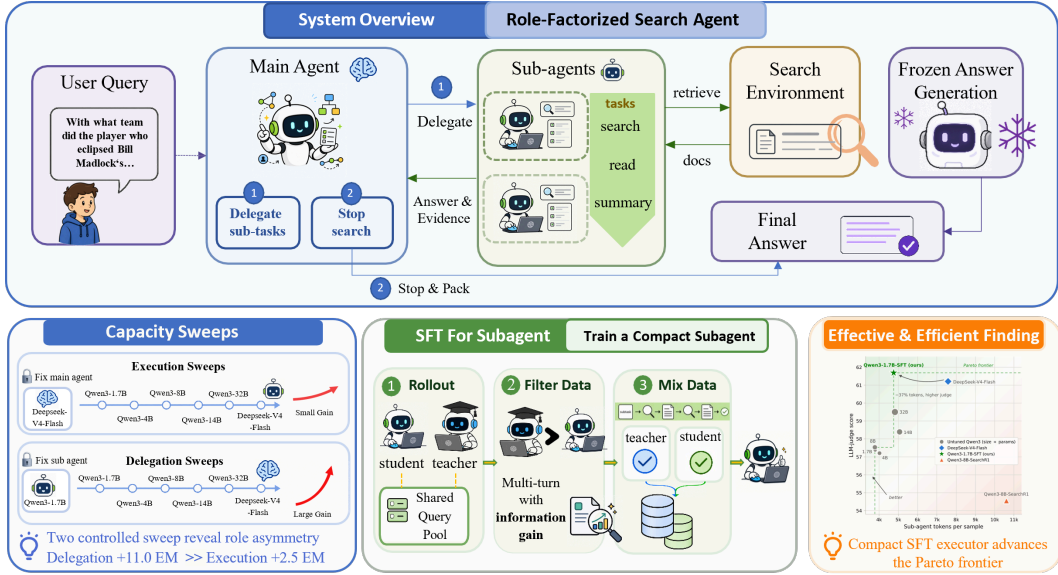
System Overview | Role-Factorized Search Agent

User Query

With what team did the player who eclipsed Bill Madlock's...

Main Agent

1 Delegate sub-tasks

2 Stop search

1 Delegate

Answer & Evidence

Sub-agents

tasks
search
read
summary

retrieve

docs

Search Environment

Frozen Answer Generation

Final Answer

2 Stop & Pack

Capacity Sweeps

Execution Sweeps

Fix main agent

Deepseek-V4-Flash

Qwen3-1.7B
Qwen3-4B
Qwen3-8B
Qwen3-14B
Qwen3-32B
Deepseek-V4-Flash

Small Gain

Fix sub agent

Delegation Sweeps

Qwen3-1.7B

Qwen3-1.7B
Qwen3-4B
Qwen3-8B
Qwen3-14B
Qwen3-32B
Deepseek-V4-Flash

Large Gain

Two controlled sweep reveal role asymmetry
Delegation +11.0 EM >> Execution +2.5 EM

SFT For Subagent | Train a Compact Subagent

1 Rollout

student teacher

Shared Query Pool

2 Filter Data

Multi-turn with information gain

3 Mix Data

teacher student

Effective & Efficient Finding

Qwen3-1.7B-SFT (ours)
Pareto frontier
DeepSeek-V4-Flash
~37% tokens, higher judge
32B
14B
8B
1.7B
4B
better
Qwen3-8B-SearchR1
Untuned Qwen3 (size = params)
DeepSeek-V4-Flash
Qwen3-1.7B-SFT (ours)
Qwen3-8B-SearchR1
LLM judge score
Sub-agent tokens per sample
62
61
60
59
58
57
56
55
54
4k
5k
6k
7k
8k
9k
10k
11k

Compact SFT executor advances the Pareto frontier